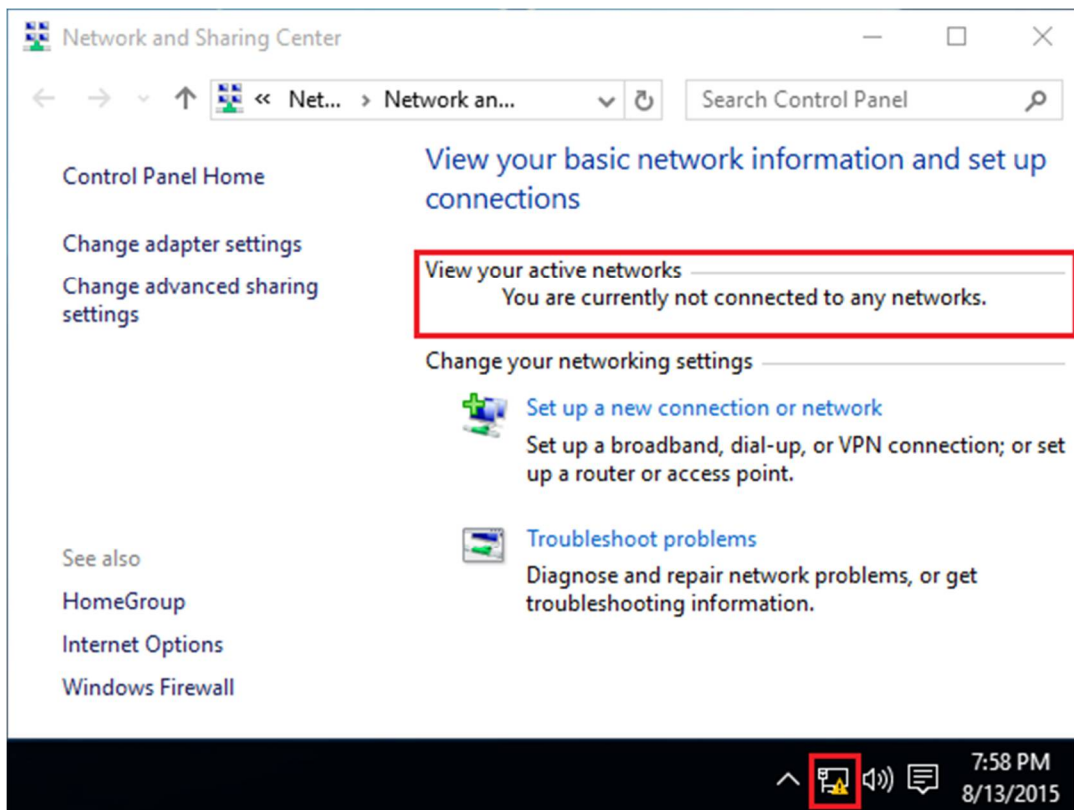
Network and Sharing Center

« Net... › Network an...

Search Control Panel

Control Panel Home

Change adapter settings

Change advanced sharing settings

See also

HomeGroup

Internet Options

Windows Firewall

View your basic network information and set up connections

View your active networks

You are currently not connected to any networks.

Change your networking settings

Set up a new connection or network

Set up a broadband, dial-up, or VPN connection; or set up a router or access point.

Troubleshoot problems

Diagnose and repair network problems, or get troubleshooting information.

7:58 PM
8/13/2015